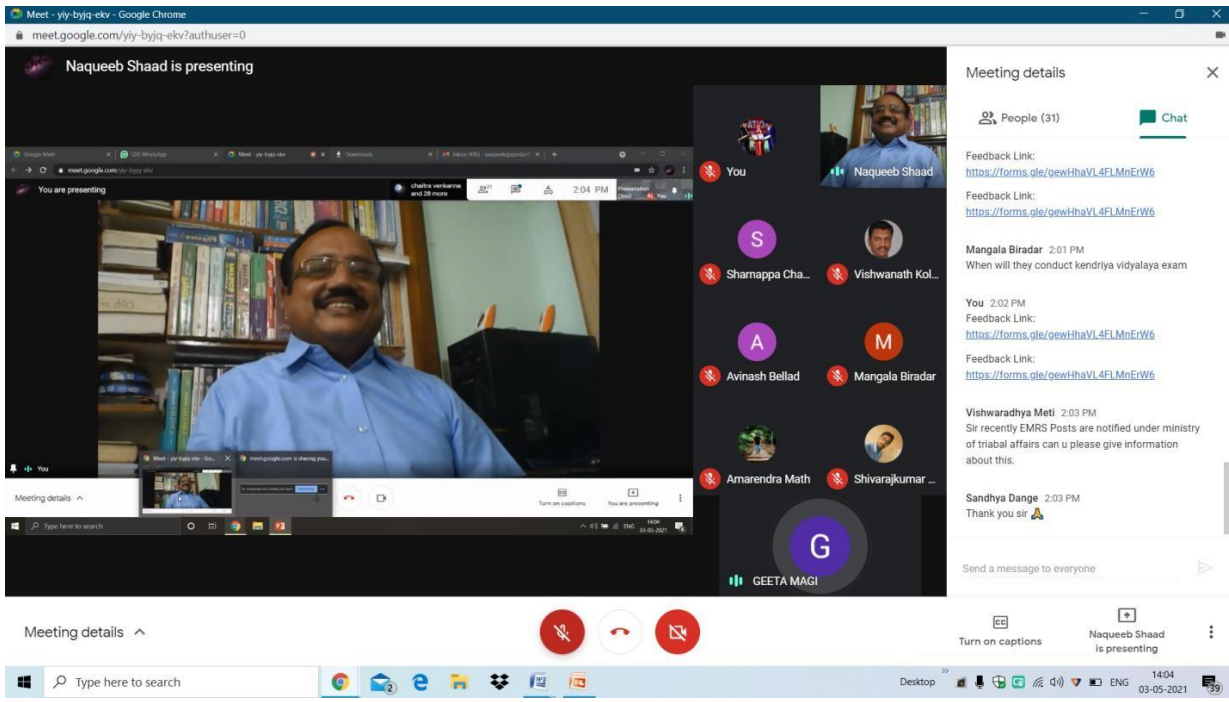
Meet - yiy-byjq-ekv - Google Chrome
meet.google.com/yiy-byjq-ekv?authuser=0

Naqueeb Shaad is presenting

Google Meet | (20) WhatsApp | Meet - yiy-byjq-ekv | Downloads | Inbox
meet.google.com/yiy-byjq-ekv
You are presenting
chaitra venkanna and 28 more
2:04 PM
Presentation (2/2) You
You
Meeting details
Turn on captions
You are presenting
Type here to search
14:04
03-05-2021

You
Naqueeb Shaad
S
Sharnappa Cha...
Vishwanath Kol...
A
Avinash Bellad
M
Mangala Biradar
Amarendra Math
Shivarajkumar ...
G
GEETA MAGI

Meeting details
People (31)
Chat

Feedback Link:
https://forms.gle/gewHhaVL4FLMnErW6

Feedback Link:
https://forms.gle/gewHhaVL4FLMnErW6

Mangala Biradar 2:01 PM
When will they conduct kendriya vidyalaya exam

You 2:02 PM
Feedback Link:
https://forms.gle/gewHhaVL4FLMnErW6

Feedback Link:
https://forms.gle/gewHhaVL4FLMnErW6

Vishwaradhya Meti 2:03 PM
Sir recently EMRS Posts are notified under ministry of triabal affairs can u please give information about this.

Sandhya Dange 2:03 PM
Thank you sir 🙏

Send a message to everyone

Meeting details ^
Turn on captions
Naqueeb Shaad is presenting

Type here to search
Desktop
ENG
14:04
03-05-2021